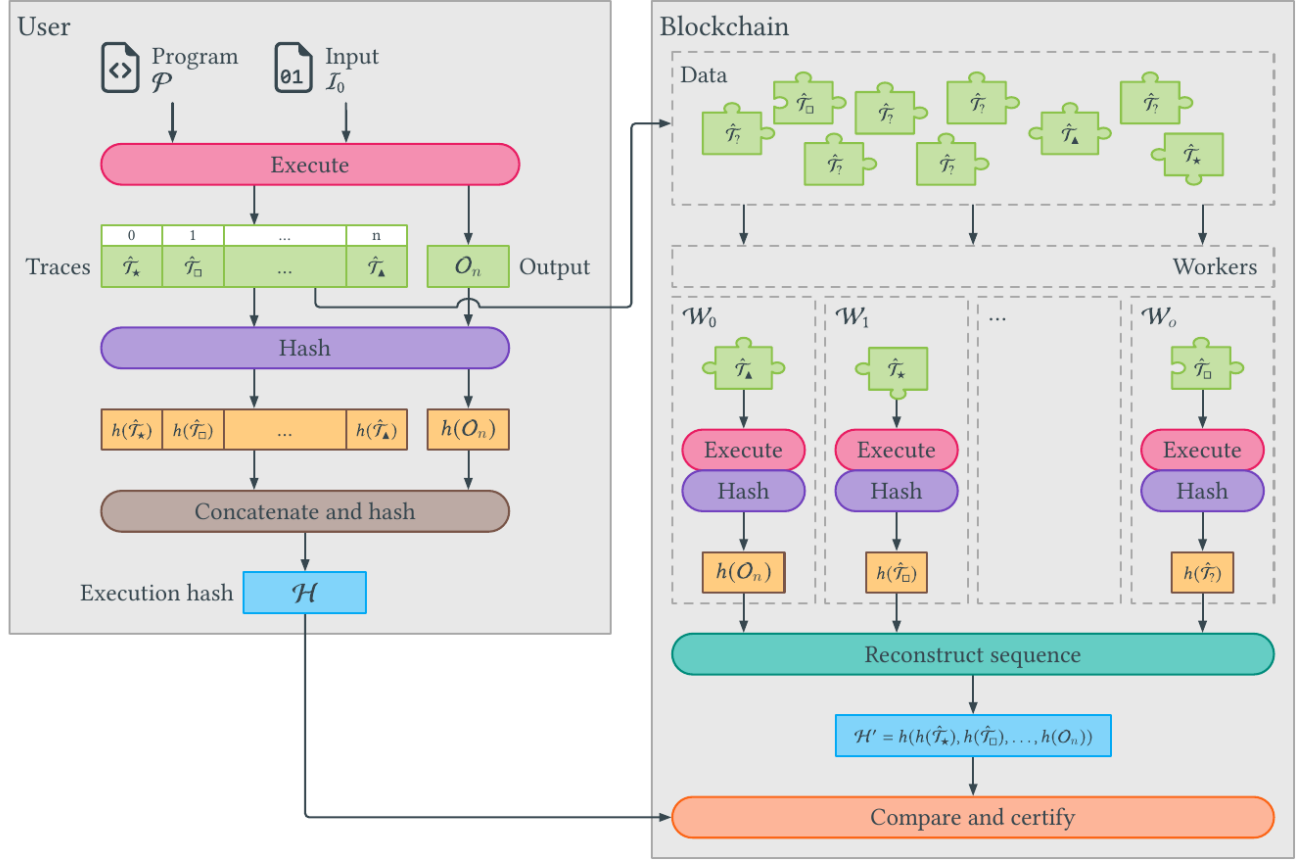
User

Program $\mathcal{P}$

Input $\mathcal{I}_0$

Execute

| 0 | 1 | ... | n |
|---|---|---|---|
| $\hat{\mathcal{T}}_\star$ | $\hat{\mathcal{T}}_\square$ | ... | $\hat{\mathcal{T}}_\blacktriangle$ |

Traces

$\mathcal{O}_n$ Output

Hash

| $h(\hat{\mathcal{T}}_\star)$ | $h(\hat{\mathcal{T}}_\square)$ | ... | $h(\hat{\mathcal{T}}_\blacktriangle)$ |
|---|---|---|---|

$h(\mathcal{O}_n)$

Concatenate and hash

Execution hash $\mathcal{H}$

Blockchain

Data

$\hat{\mathcal{T}}_?$ $\hat{\mathcal{T}}_\square$ $\hat{\mathcal{T}}_?$ $\hat{\mathcal{T}}_?$ $\hat{\mathcal{T}}_?$ $\hat{\mathcal{T}}_?$ $\hat{\mathcal{T}}_?$ $\hat{\mathcal{T}}_\blacktriangle$ $\hat{\mathcal{T}}_\star$

Workers

$\mathcal{W}_0$

$\hat{\mathcal{T}}_\blacktriangle$

Execute

Hash

$h(\mathcal{O}_n)$

$\mathcal{W}_1$

$\hat{\mathcal{T}}_\star$

Execute

Hash

$h(\hat{\mathcal{T}}_\square)$

...

$\mathcal{W}_o$

$\hat{\mathcal{T}}_\square$

Execute

Hash

$h(\hat{\mathcal{T}}_?)$

Reconstruct sequence

$\mathcal{H}' = h(h(\hat{\mathcal{T}}_\star), h(\hat{\mathcal{T}}_\square), \ldots, h(\mathcal{O}_n))$

Compare and certify